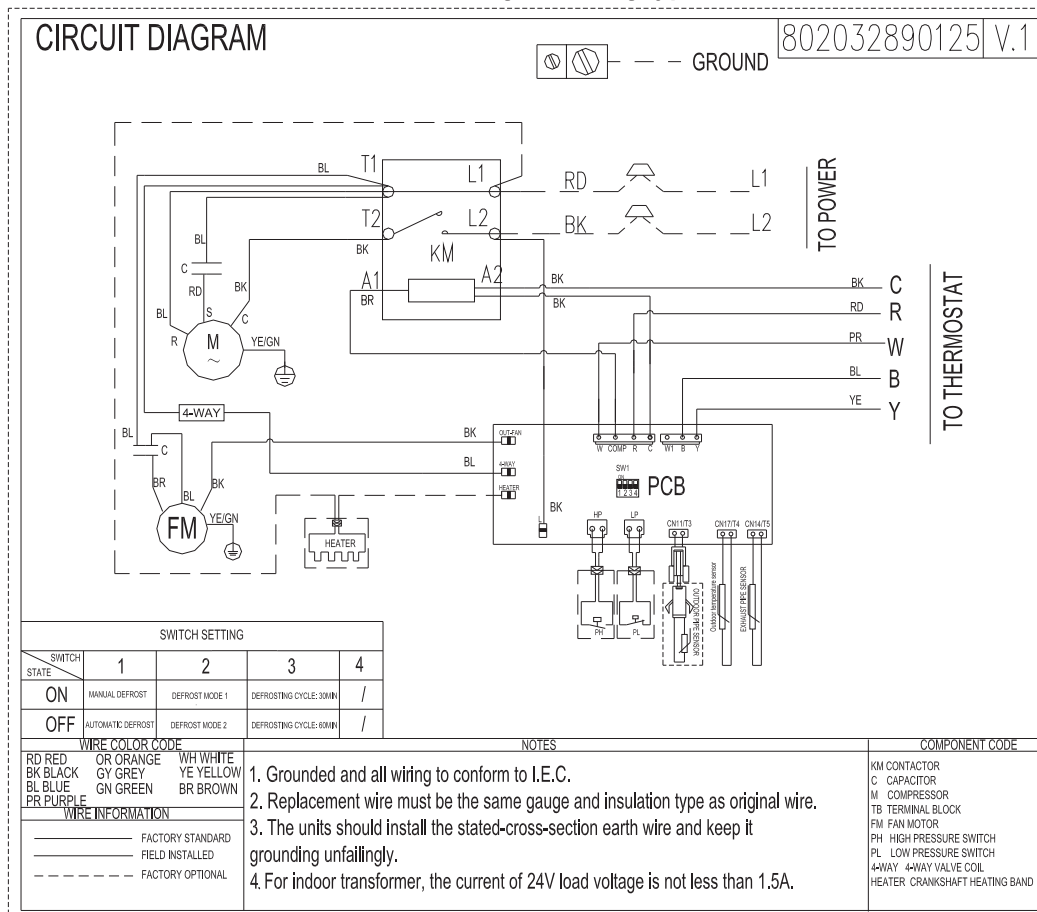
CIRCUIT DIAGRAM

802032890125 V.1

GROUND

BL T1 L1 RD L1

T2 L2 BK L2

TO POWER

BL BK KM

C RD BK A1 A2 BK BK C

BR BK RD R

BL S C

R M YE/GN PR W

TO THERMOSTAT

BL B

4-WAY YE Y

BL C BK OUT-FAN W COMP R C W1 B Y

BL 4-WAY

BR BL BK HEATER SW1 PCB

1 2 3 4

FM YE/GN BK

HEATER HP LP CN11/T3 CN17/T4 CN14/T5

OUTDOOR PIPE SENSOR Outdoor temperature sensor EXHAUST PIPE SENSOR

PH PL

SWITCH SETTING

| STATE \ SWITCH | 1 | 2 | 3 | 4 |
|---|---|---|---|---|
| ON | MANUAL DEFROST | DEFROST MODE 1 | DEFROSTING CYCLE: 30MIN | / |
| OFF | AUTOMATIC DEFROST | DEFROST MODE 2 | DEFROSTING CYCLE: 60MIN | / |

WIRE COLOR CODE
RD RED OR ORANGE WH WHITE
BK BLACK GY GREY YE YELLOW
BL BLUE GN GREEN BR BROWN
PR PURPLE

WIRE INFORMATION
FACTORY STANDARD
FIELD INSTALLED
FACTORY OPTIONAL

NOTES
1. Grounded and all wiring to conform to I.E.C.
2. Replacement wire must be the same gauge and insulation type as original wire.
3. The units should install the stated-cross-section earth wire and keep it grounding unfailingly.
4. For indoor transformer, the current of 24V load voltage is not less than 1.5A.

COMPONENT CODE
KM CONTACTOR
C CAPACITOR
M COMPRESSOR
TB TERMINAL BLOCK
FM FAN MOTOR
PH HIGH PRESSURE SWITCH
PL LOW PRESSURE SWITCH
4-WAY 4-WAY VALVE COIL
HEATER CRANKSHAFT HEATING BAND